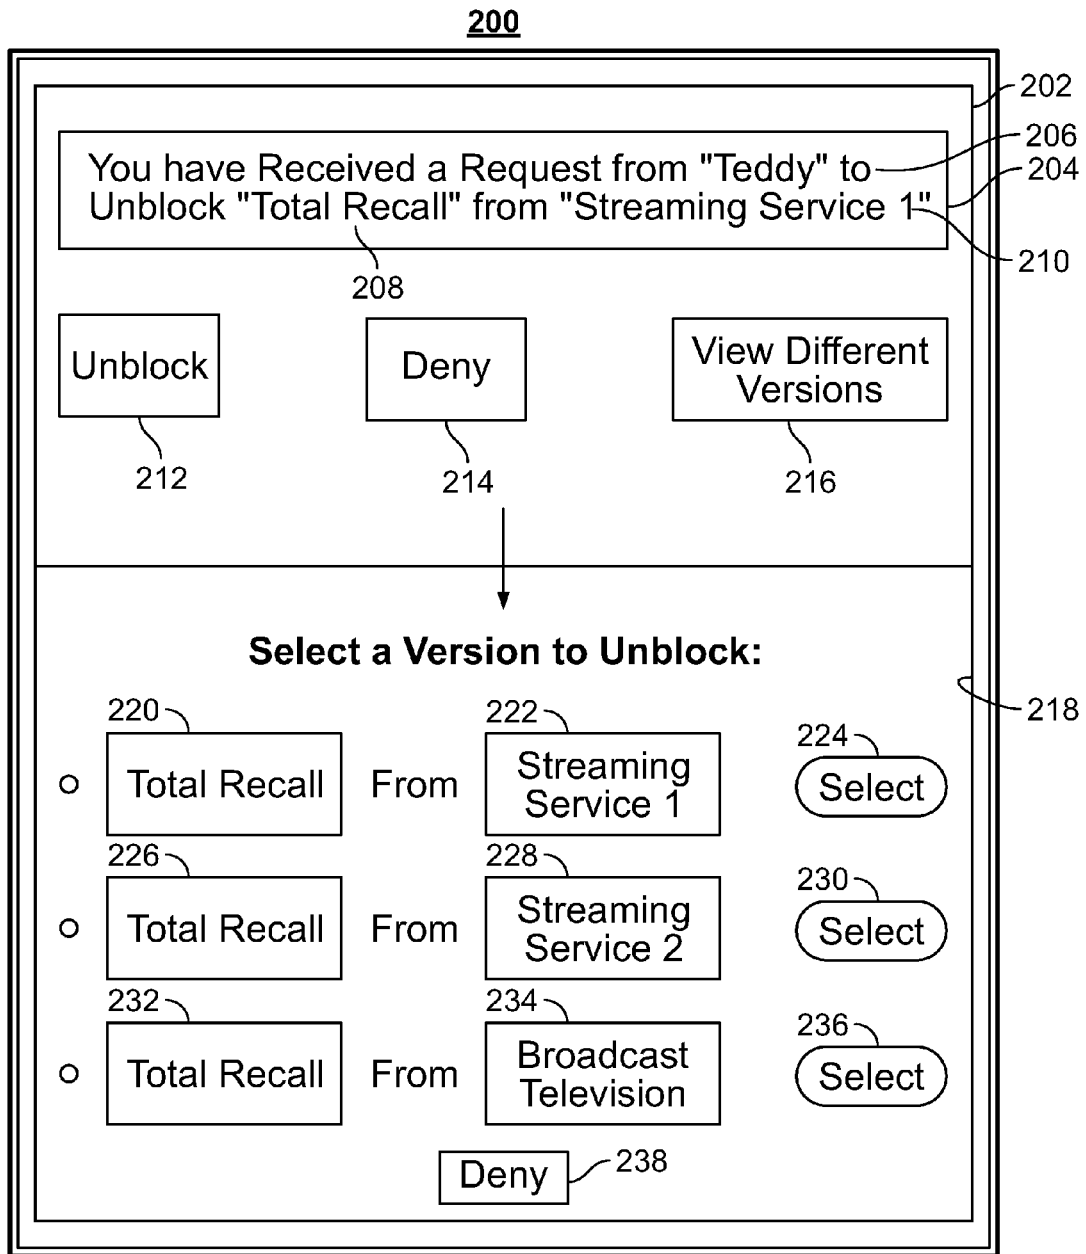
200

202

206

204

You have Received a Request from "Teddy" to Unblock "Total Recall" from "Streaming Service 1"

210

208

Unblock

212

Deny

214

View Different Versions

216

Select a Version to Unblock:

218

220

Total Recall

From

222

Streaming Service 1

224

Select

226

Total Recall

From

228

Streaming Service 2

230

Select

232

Total Recall

From

234

Broadcast Television

236

Select

Deny

238